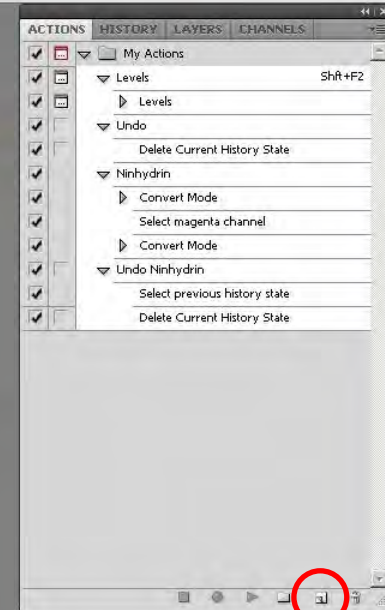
ACTIONS HISTORY LAYERS CHANNELS

My Actions
Levels Shft+F2
Levels
Undo
Delete Current History State
Ninhydrin
Convert Mode
Select magenta channel
Convert Mode
Undo Ninhydrin
Select previous history state
Delete Current History State